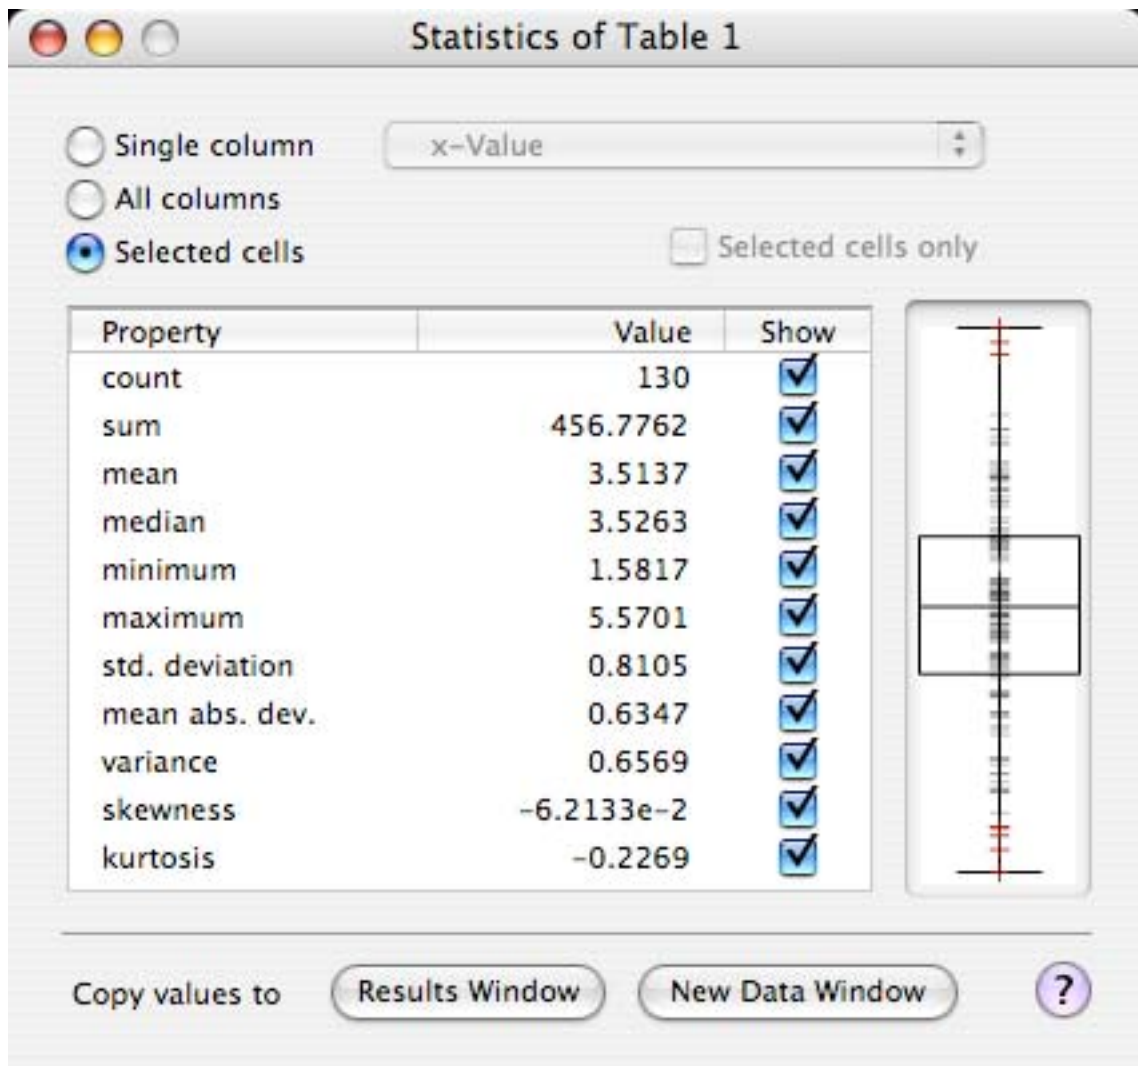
Statistics of Table 1

Single column
x-Value
All columns
Selected cells
Selected cells only

| Property | Value | Show |
|---|---|---|
| count | 130 | ☑ |
| sum | 456.7762 | ☑ |
| mean | 3.5137 | ☑ |
| median | 3.5263 | ☑ |
| minimum | 1.5817 | ☑ |
| maximum | 5.5701 | ☑ |
| std. deviation | 0.8105 | ☑ |
| mean abs. dev. | 0.6347 | ☑ |
| variance | 0.6569 | ☑ |
| skewness | -6.2133e-2 | ☑ |
| kurtosis | -0.2269 | ☑ |

Copy values to
Results Window
New Data Window
?